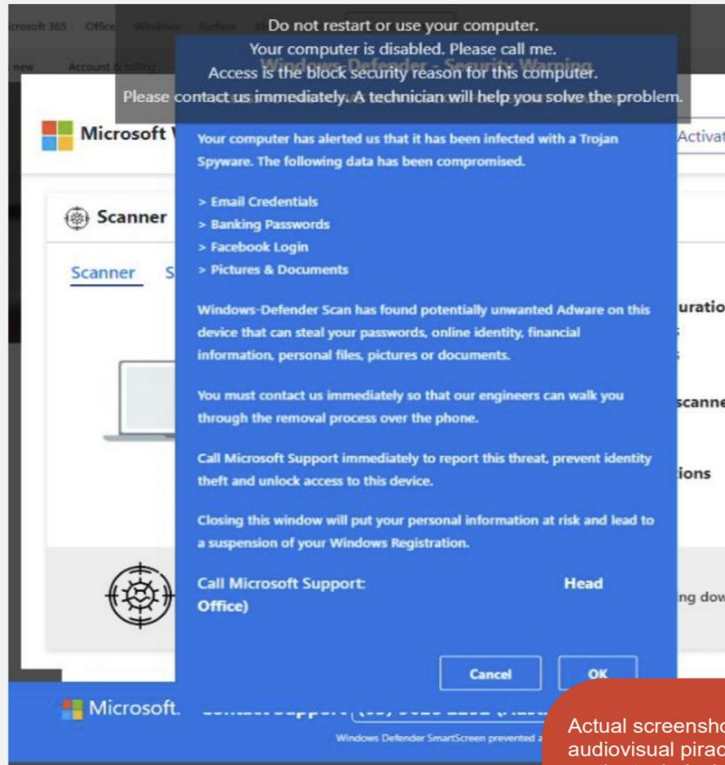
icrosoft 365 Office Windows Surface Xb

new Account & billing

Do not restart or use your computer.
Your computer is disabled. Please call me.
Access is the block security reason for this computer.
Please contact us immediately. A technician will help you solve the problem.

Windows Defender - Security Warning

Microsoft W

Activat

Scanner

Scanner S

Your computer has alerted us that it has been infected with a Trojan Spyware. The following data has been compromised.

> Email Credentials
> Banking Passwords
> Facebook Login
> Pictures & Documents

Windows-Defender Scan has found potentially unwanted Adware on this device that can steal your passwords, online identity, financial information, personal files, pictures or documents.

You must contact us immediately so that our engineers can walk you through the removal process over the phone.

Call Microsoft Support immediately to report this threat, prevent identity theft and unlock access to this device.

Closing this window will put your personal information at risk and lead to a suspension of your Windows Registration.

Call Microsoft Support: Head Office)

Cancel OK

uratio

scanne

ions

ng dow

Microsoft. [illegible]

Windows Defender SmartScreen prevented a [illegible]

Actual screensho
audiovisual pirac
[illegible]